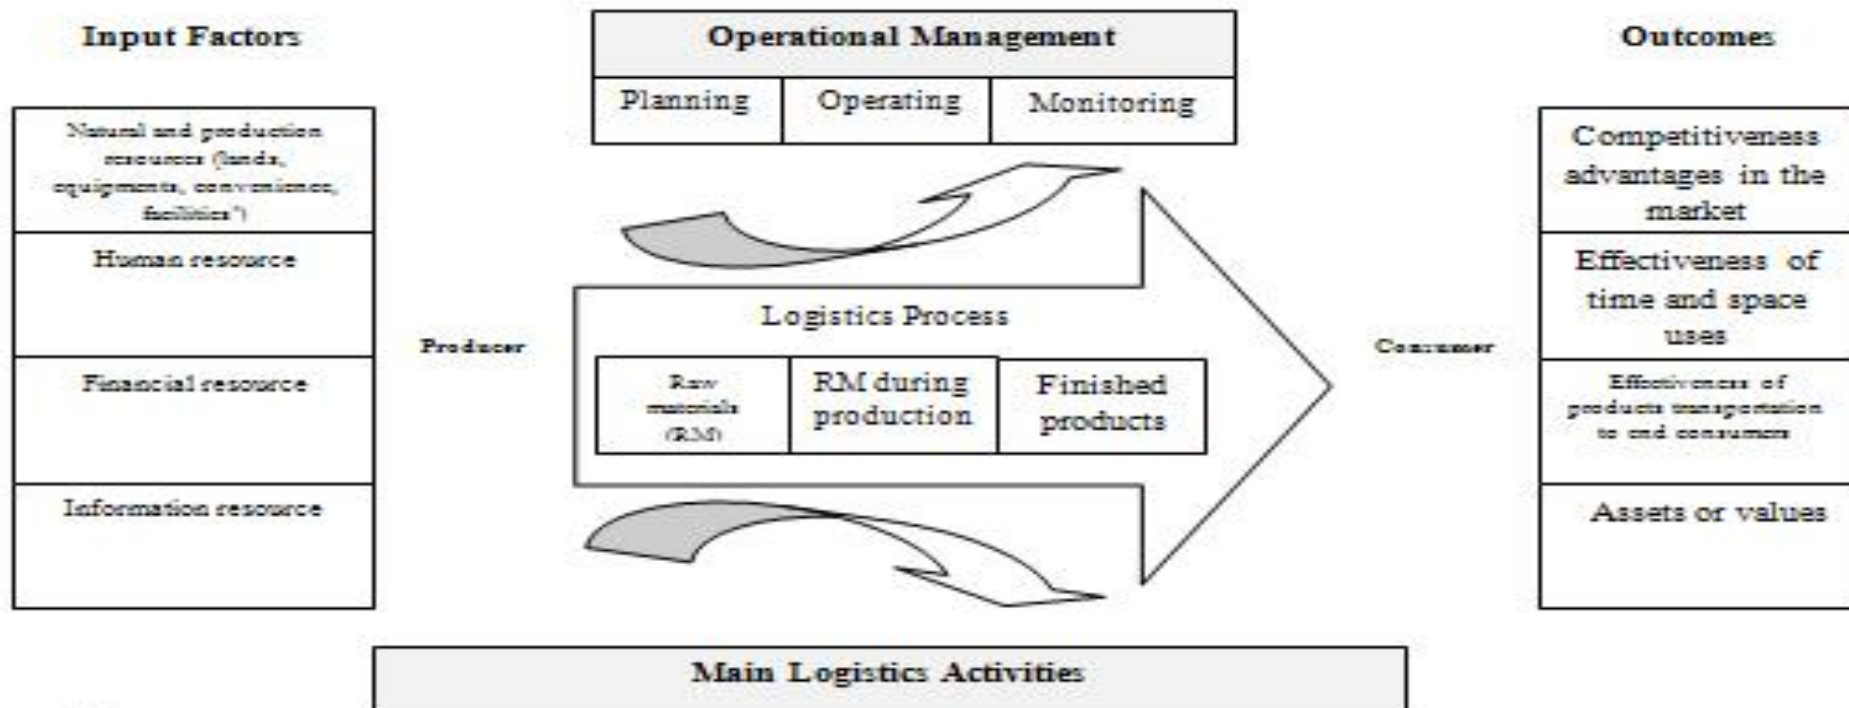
Input Factors

Natural and production resources (lands, equipments, conveniences, facilities")

Human resource

Financial resource

Information resource

Operational Management

| Planning | Operating | Monitoring |
|---|---|---|

Producer

Logistics Process

| Raw materials (RM) | RM during production | Finished products |
|---|---|---|

Consumer

Outcomes

Competitiveness advantages in the market

Effectiveness of time and space uses

Effectiveness of products transportation to end consumers

Assets or values

Main Logistics Activities